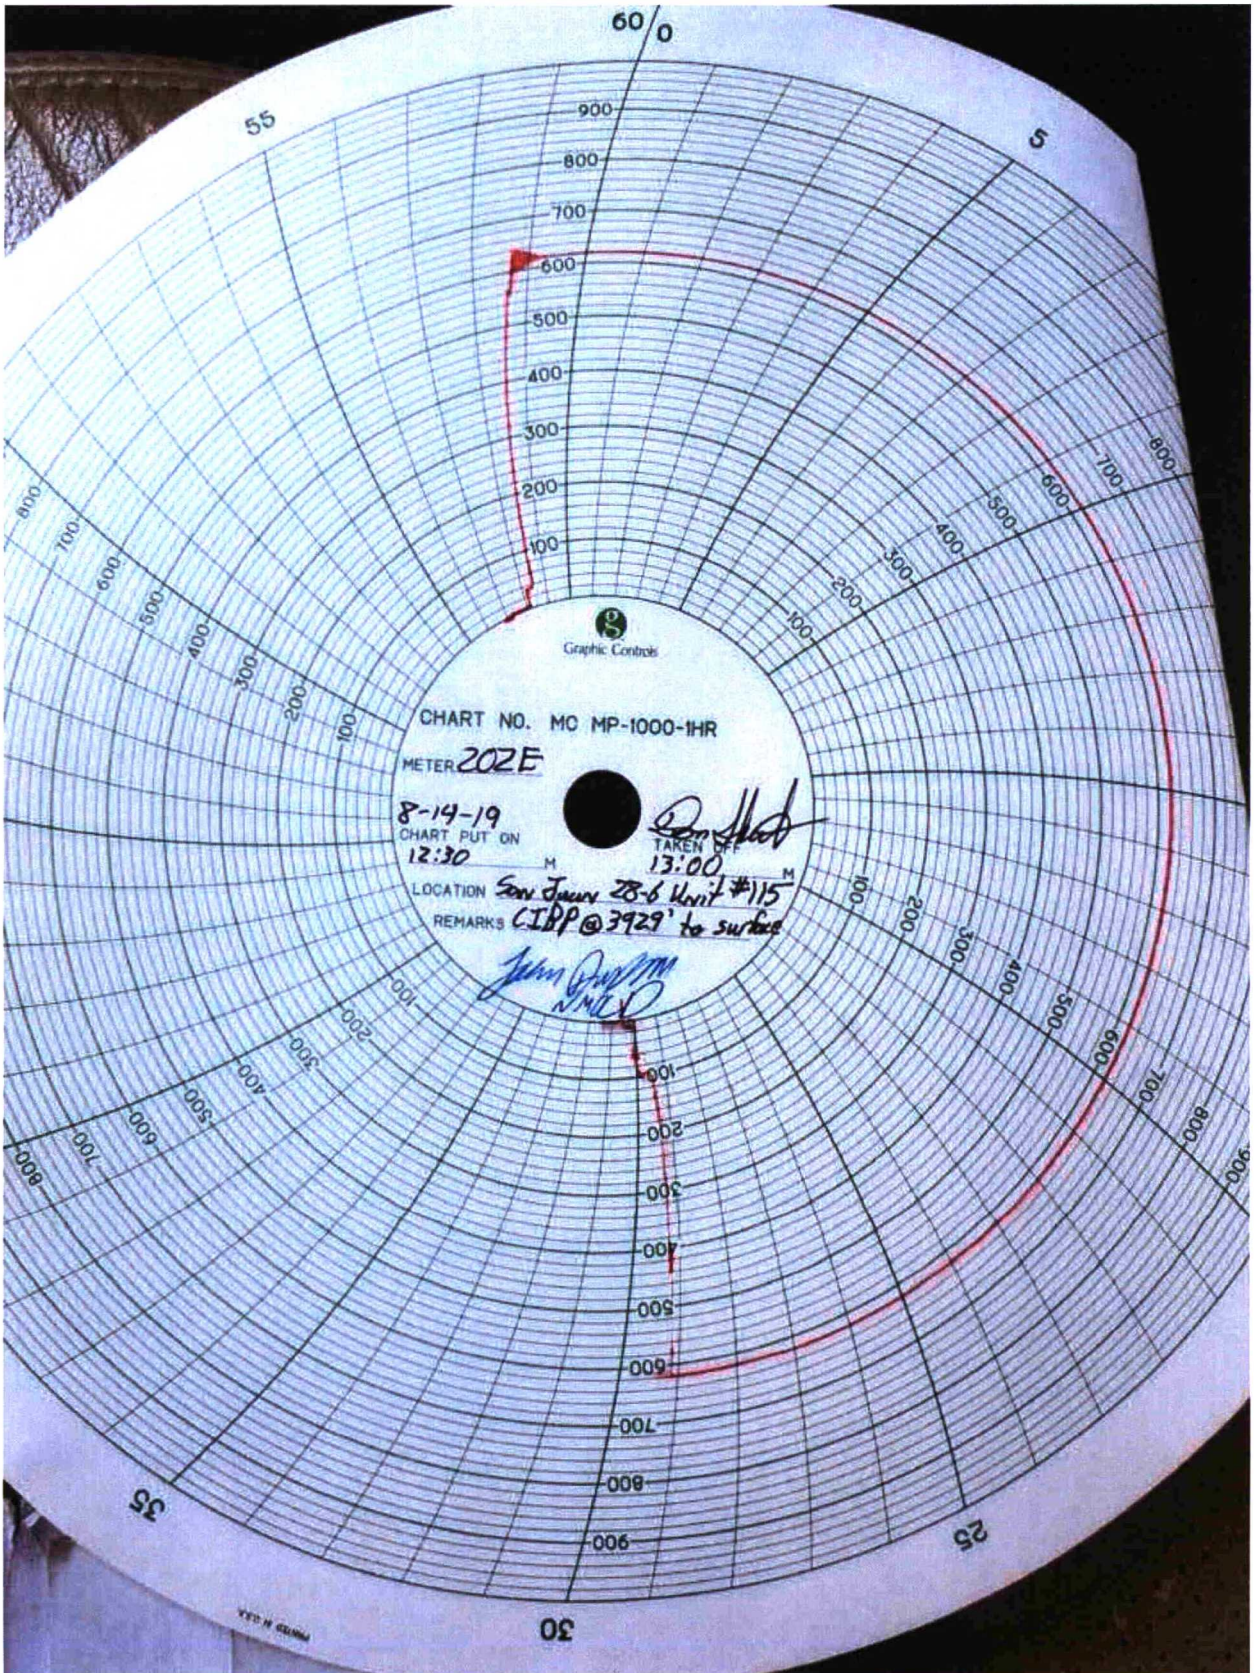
60/0

55

5

900
800
700
600
500
400
300
200
100

Graphic Controls

CHART NO. MC MP-1000-1HR

METER 202E

8-14-19
CHART PUT ON
12:30 M

TAKEN OFF
13:00 M

LOCATION San Juan 28-6 Unit #115
REMARKS CIPP @ 3929' to surface

NMOCD

800 700 600 500 400 300 200 100

100 200 300 400 500 600 700 800

100 200 300 400 500 600 700 800 900

100 200 300 400 500 600 700 800

100 200 300 400 500 600 700 800 900

35

30

25

PRINTED IN U.S.A.